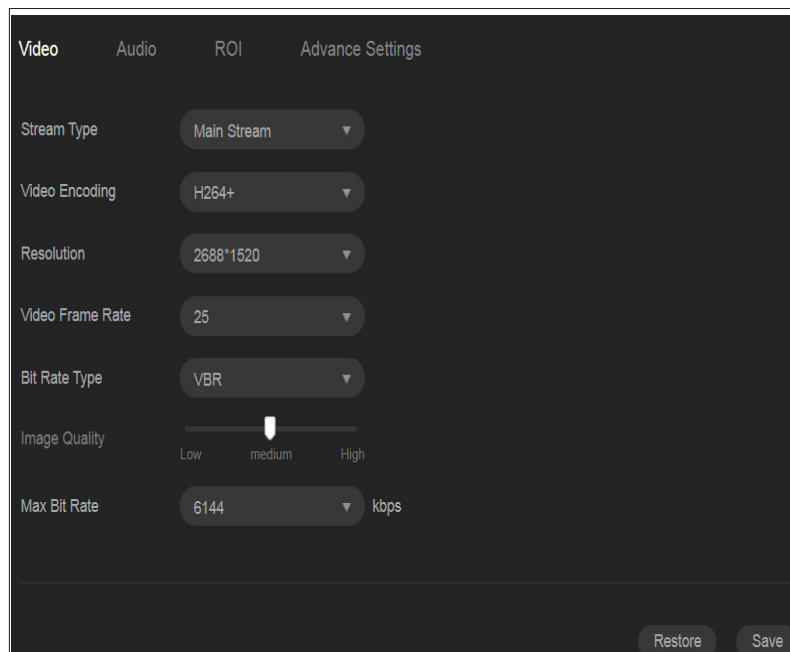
Video Audio ROI Advance Settings

Stream Type Main Stream

Video Encoding H264+

Resolution 2688*1520

Video Frame Rate 25

Bit Rate Type VBR

Image Quality Low medium High

Max Bit Rate 6144 kbps

Restore Save